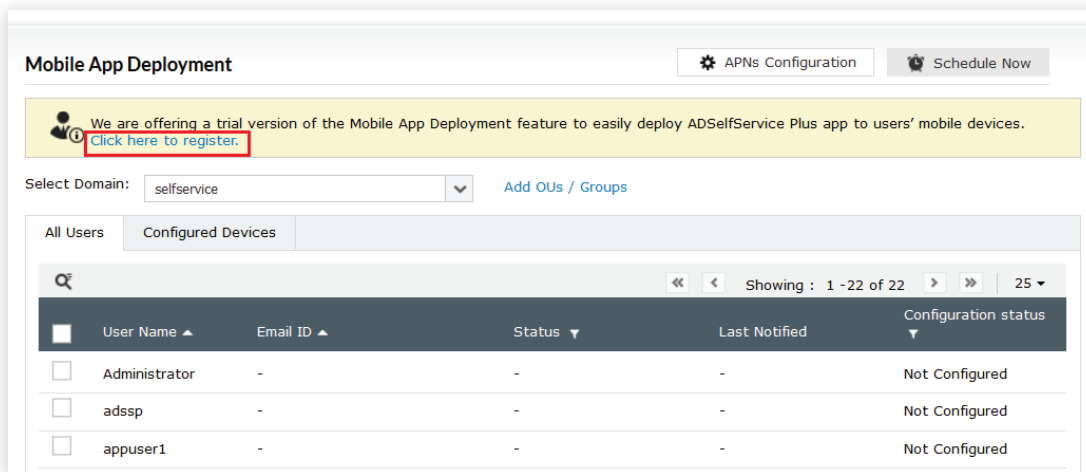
Mobile App Deployment

APNs Configuration

Schedule Now

We are offering a trial version of the Mobile App Deployment feature to easily deploy ADSelfService Plus app to users' mobile devices. Click here to register.

Select Domain: selfservice

Add OUs / Groups

All Users | Configured Devices

Showing : 1 -22 of 22 | 25

| User Name | Email ID | Status | Last Notified | Configuration status |
|---|---|---|---|---|
| Administrator | - | - | - | Not Configured |
| adssp | - | - | - | Not Configured |
| appuser1 | - | - | - | Not Configured |